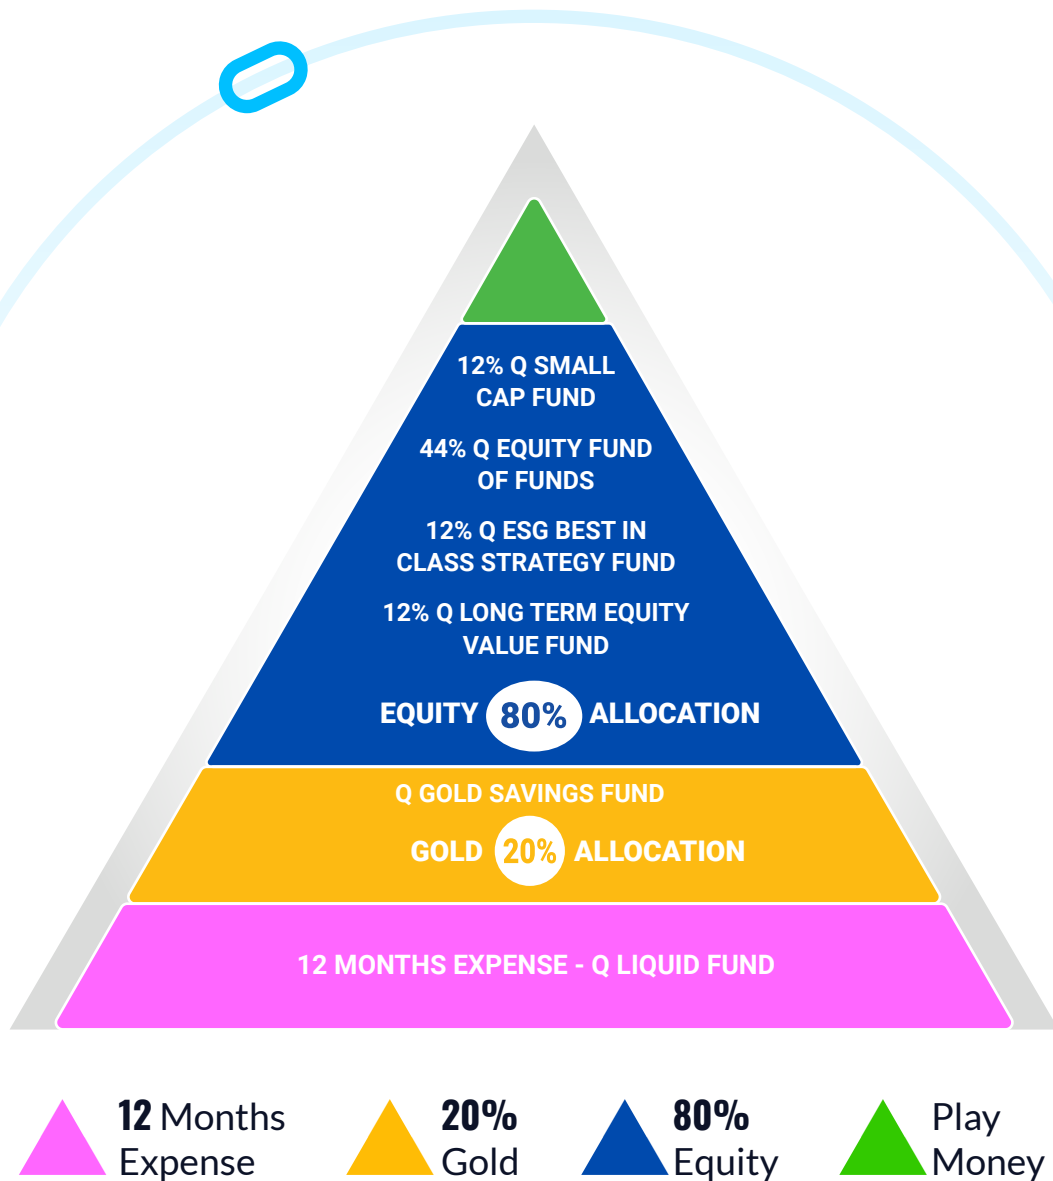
12% Q SMALL CAP FUND

44% Q EQUITY FUND OF FUNDS

12% Q ESG BEST IN CLASS STRATEGY FUND

12% Q LONG TERM EQUITY VALUE FUND

EQUITY 80% ALLOCATION

Q GOLD SAVINGS FUND

GOLD 20% ALLOCATION

12 MONTHS EXPENSE - Q LIQUID FUND

12 Months Expense

20% Gold

80% Equity

Play Money